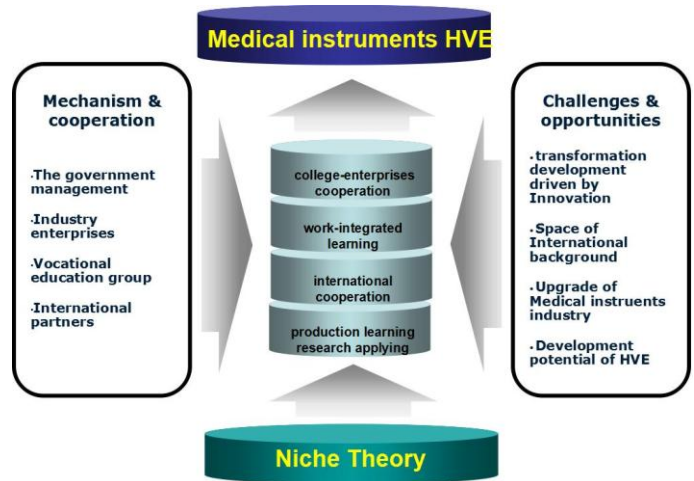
Medical instruments HVE

Mechanism & cooperation

·The government management

·Industry enterprises

·Vocational education group

·International partners

college-enterprises cooperation

work-integrated learning

international cooperation

production learning research applying

Challenges & opportunities

·transformation development driven by Innovation

·Space of International background

·Upgrade of Medical instruents industry

·Development potential of HVE

Niche Theory